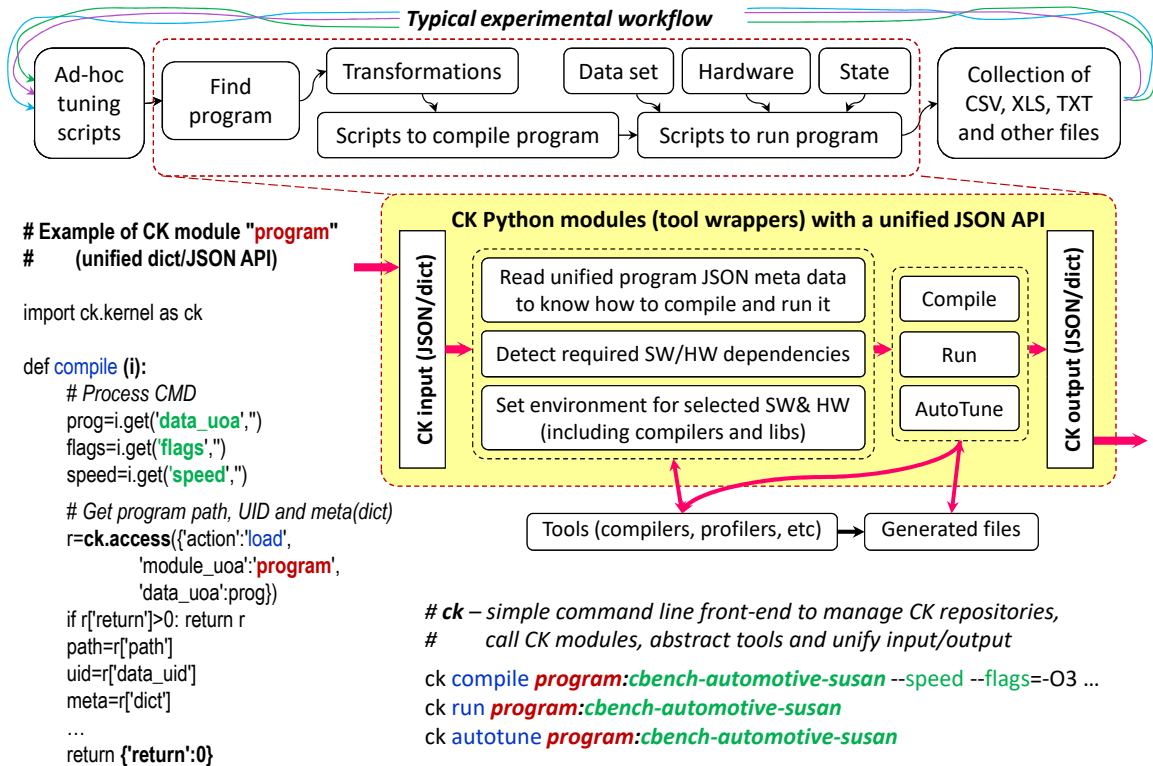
Typical experimental workflow

Ad-hoc tuning scripts

Find program

Transformations

Data set

Hardware

State

Scripts to compile program

Scripts to run program

Collection of CSV, XLS, TXT and other files

CK Python modules (tool wrappers) with a unified JSON API

CK input (JSON/dict)

Read unified program JSON meta data to know how to compile and run it

Detect required SW/HW dependencies

Set environment for selected SW& HW (including compilers and libs)

Compile

Run

AutoTune

CK output (JSON/dict)

Tools (compilers, profilers, etc)

Generated files

# Example of CK module "program"
# (unified dict/JSON API)

import ck.kernel as ck

def compile (i):
# Process CMD
prog=i.get('data_uoa','')
flags=i.get('flags','')
speed=i.get('speed','')

# Get program path, UID and meta(dict)
r=ck.access({'action':'load',
'module_uoa':'program',
'data_uoa':prog})
if r['return']>0: return r
path=r['path']
uid=r['data_uid']
meta=r['dict']
…
return {'return':0}

# ck – simple command line front-end to manage CK repositories,
# call CK modules, abstract tools and unify input/output

ck compile program:cbench-automotive-susan --speed --flags=-O3 …
ck run program:cbench-automotive-susan
ck autotune program:cbench-automotive-susan